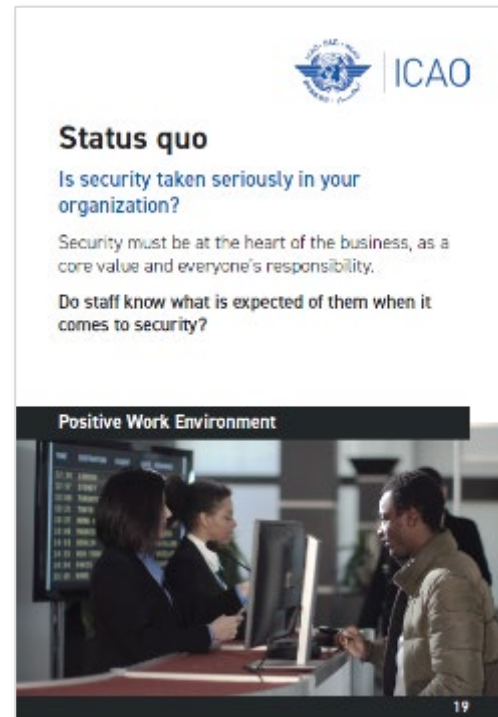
ICAO

Status quo

Is security taken seriously in your organization?

Security must be at the heart of the business, as a core value and everyone's responsibility.

Do staff know what is expected of them when it comes to security?

Positive Work Environment

19